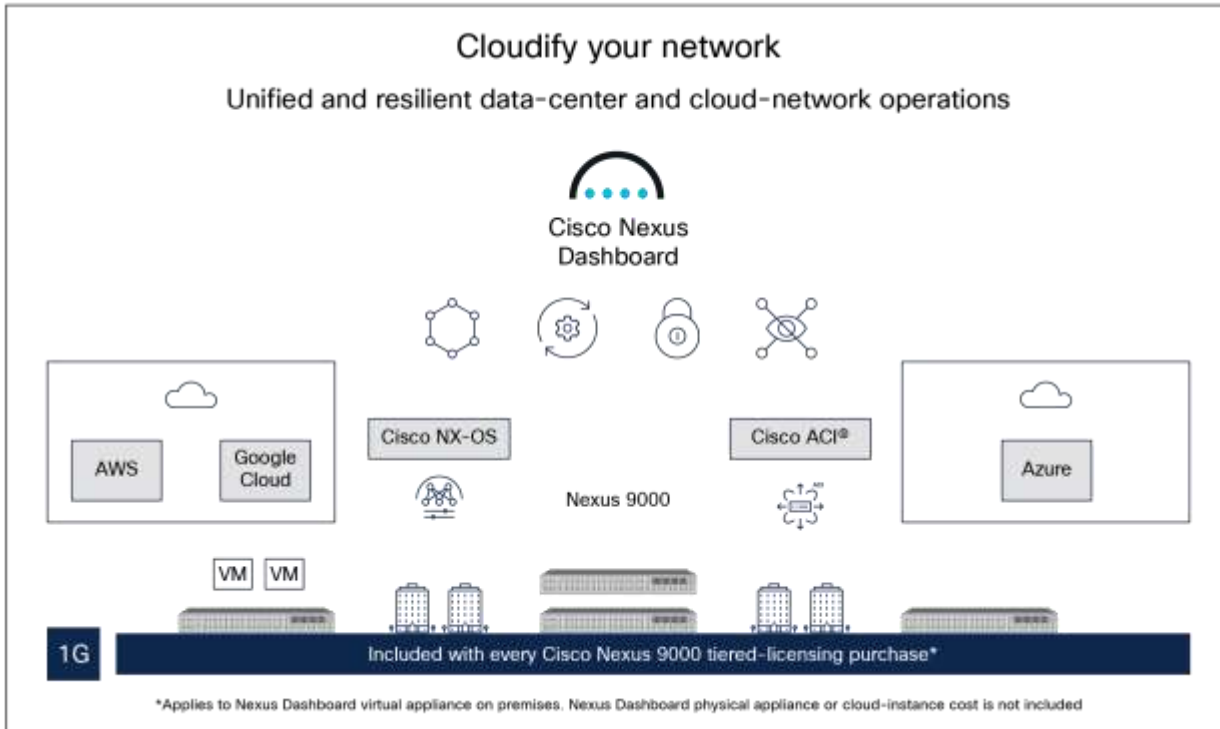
Cloudify your network

Unified and resilient data-center and cloud-network operations

Cisco Nexus Dashboard

AWS

Google Cloud

Cisco NX-OS

Nexus 9000

Cisco ACI®

Azure

VM VM

1G

Included with every Cisco Nexus 9000 tiered-licensing purchase*

*Applies to Nexus Dashboard virtual appliance on premises. Nexus Dashboard physical appliance or cloud-instance cost is not included